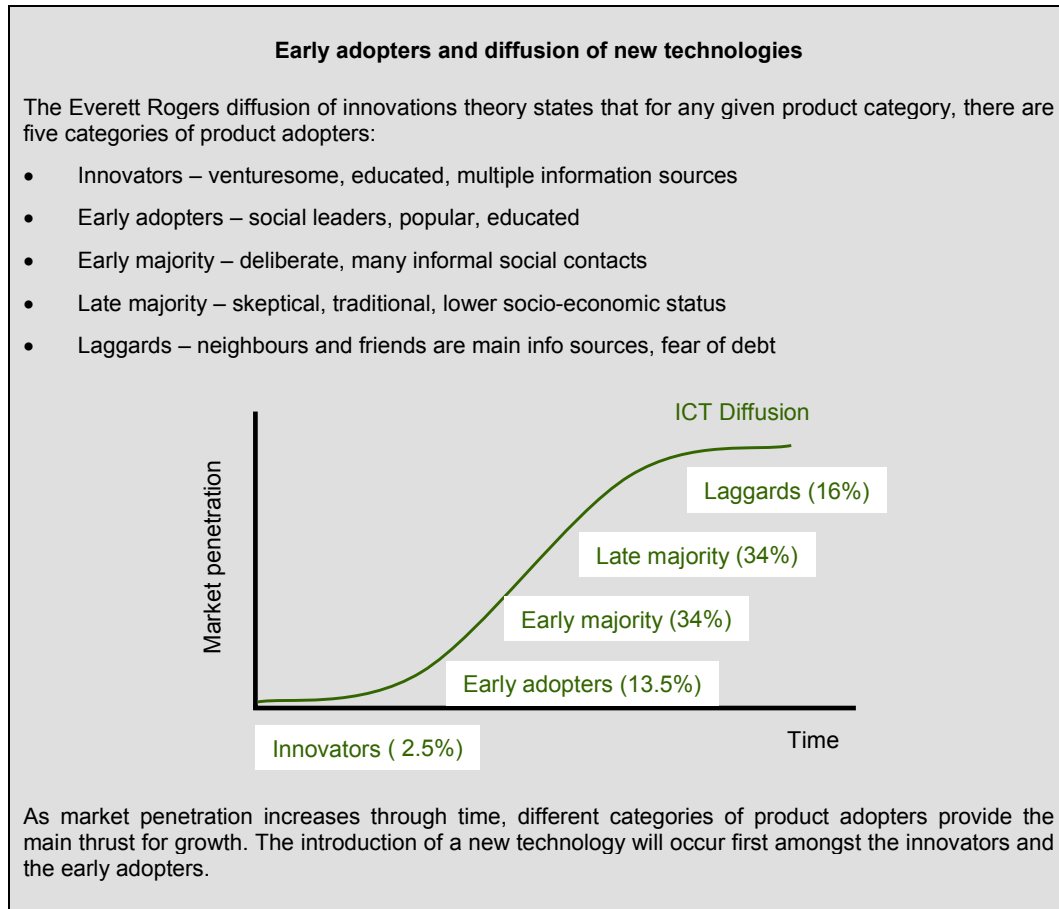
**Early adopters and diffusion of new technologies**

The Everett Rogers diffusion of innovations theory states that for any given product category, there are five categories of product adopters:

- Innovators – venturesome, educated, multiple information sources
- Early adopters – social leaders, popular, educated
- Early majority – deliberate, many informal social contacts
- Late majority – skeptical, traditional, lower socio-economic status
- Laggards – neighbours and friends are main info sources, fear of debt

ICT Diffusion

Market penetration

Laggards (16%)

Late majority (34%)

Early majority (34%)

Early adopters (13.5%)

Innovators ( 2.5%)

Time

As market penetration increases through time, different categories of product adopters provide the main thrust for growth. The introduction of a new technology will occur first amongst the innovators and the early adopters.